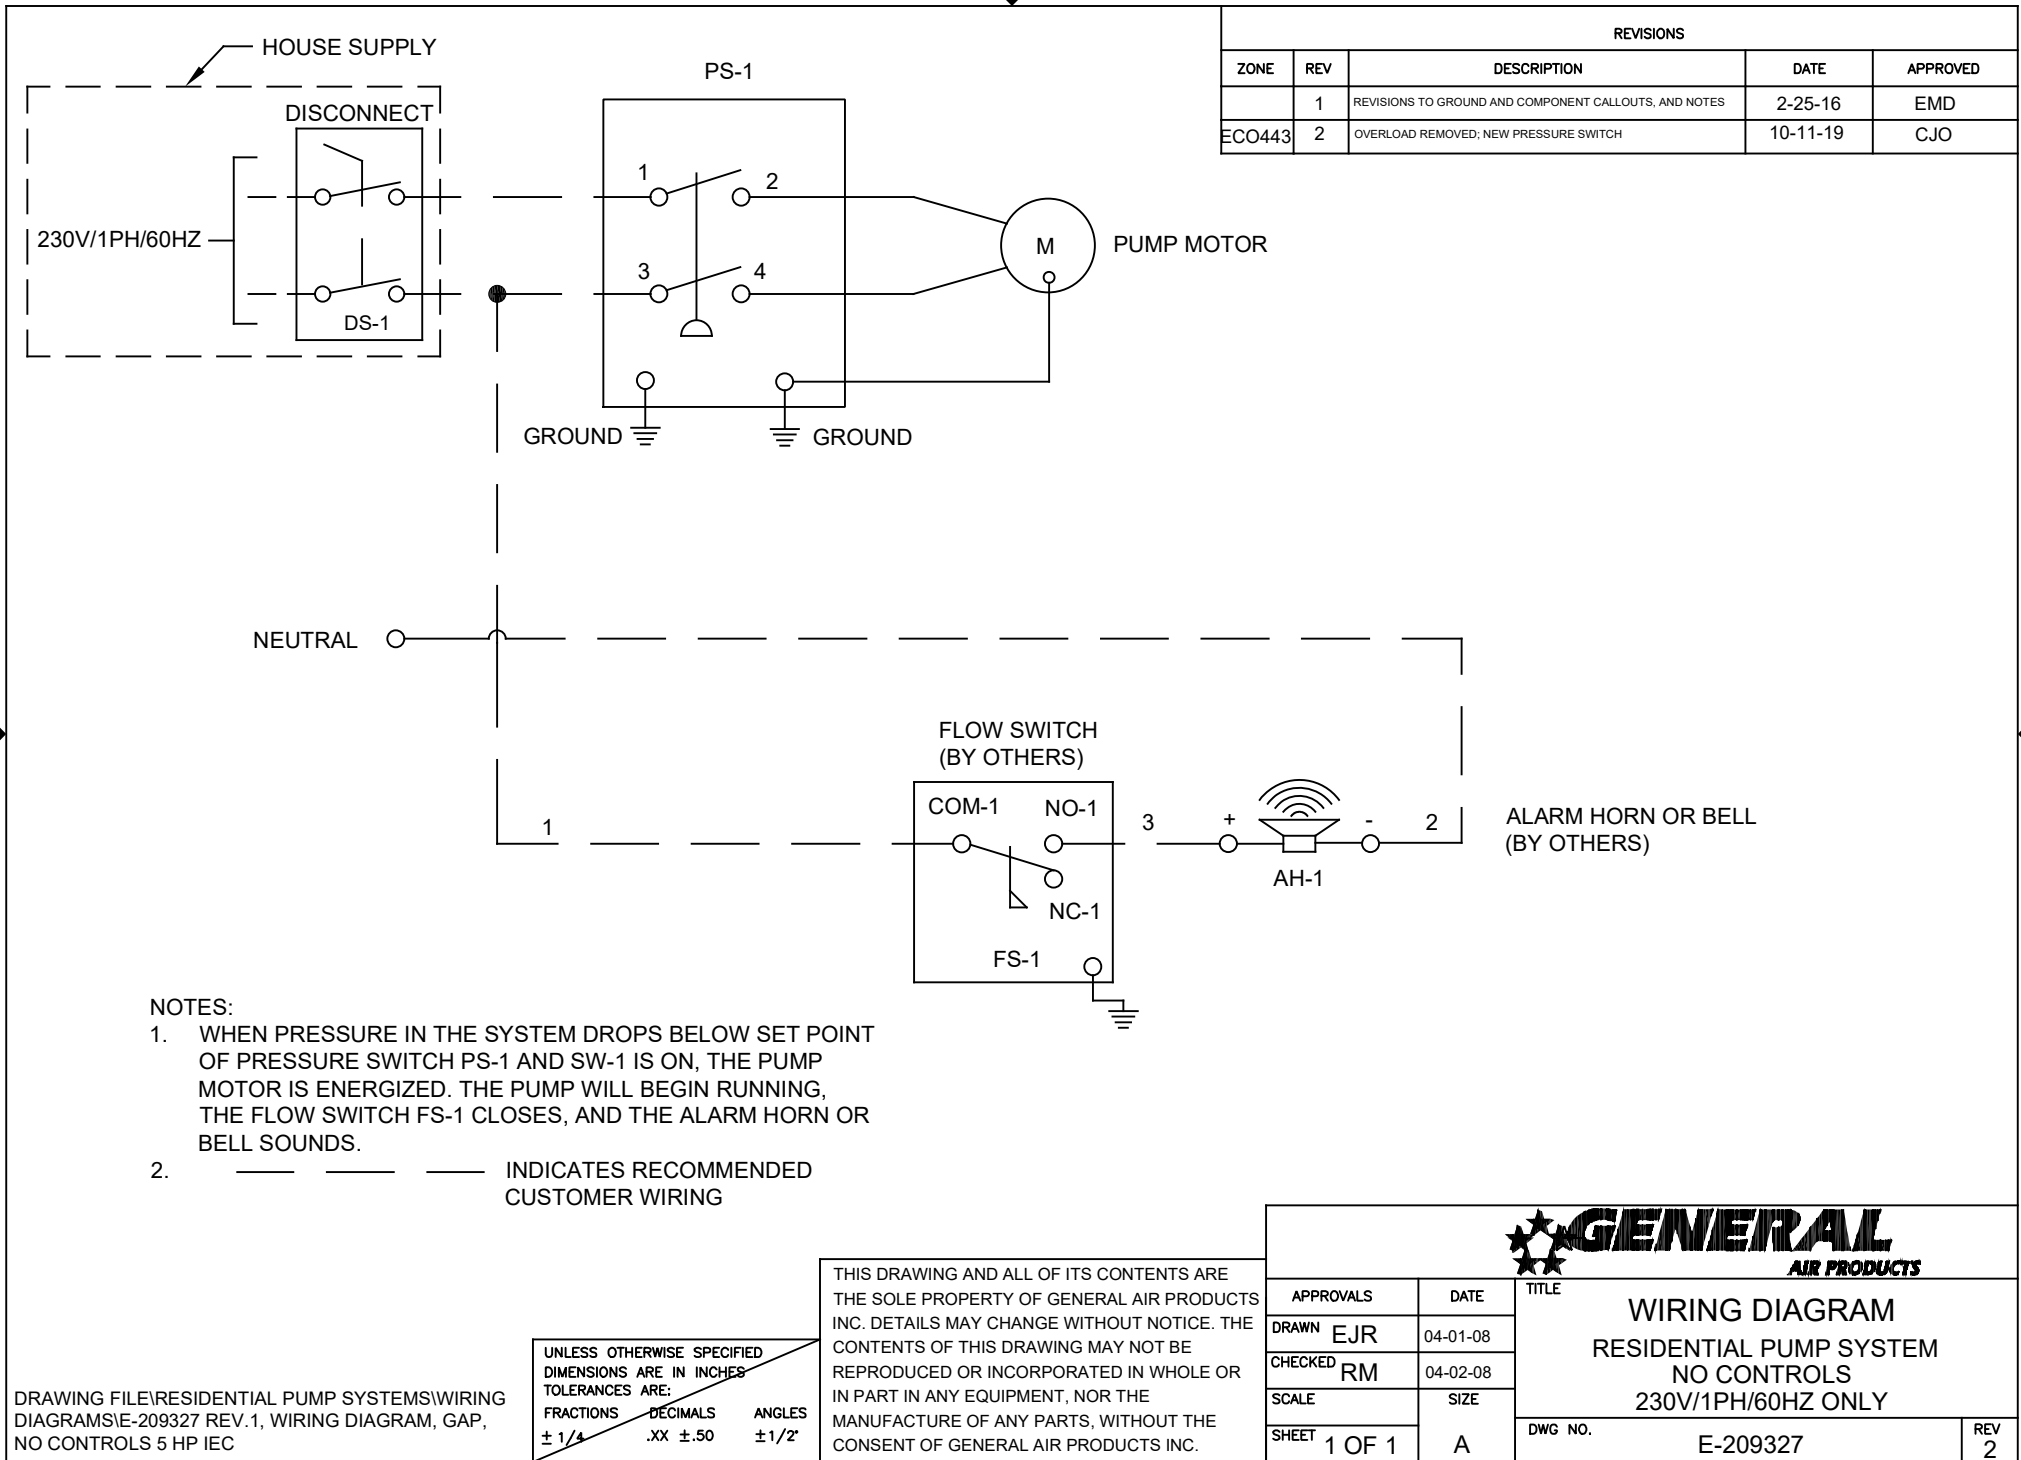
HOUSE SUPPLY

DISCONNECT

230V/1PH/60HZ

DS-1

PS-1

1 2

3 4

M

PUMP MOTOR

GROUND

GROUND

| REVISIONS | | | | |
|---|---|---|---|---|
| ZONE | REV | DESCRIPTION | DATE | APPROVED |
| | 1 | REVISIONS TO GROUND AND COMPONENT CALLOUTS, AND NOTES | 2-25-16 | EMD |
| ECO443 | 2 | OVERLOAD REMOVED; NEW PRESSURE SWITCH | 10-11-19 | CJO |

NEUTRAL

FLOW SWITCH (BY OTHERS)

COM-1 NO-1

NC-1

FS-1

1

3

+

-

2

AH-1

ALARM HORN OR BELL (BY OTHERS)

NOTES:
1. WHEN PRESSURE IN THE SYSTEM DROPS BELOW SET POINT OF PRESSURE SWITCH PS-1 AND SW-1 IS ON, THE PUMP MOTOR IS ENERGIZED. THE PUMP WILL BEGIN RUNNING, THE FLOW SWITCH FS-1 CLOSES, AND THE ALARM HORN OR BELL SOUNDS.
2. —— —— —— INDICATES RECOMMENDED CUSTOMER WIRING

DRAWING FILE\RESIDENTIAL PUMP SYSTEMS\WIRING DIAGRAMS\E-209327 REV.1, WIRING DIAGRAM, GAP, NO CONTROLS 5 HP IEC

UNLESS OTHERWISE SPECIFIED DIMENSIONS ARE IN INCHES TOLERANCES ARE:
FRACTIONS ± 1/4
DECIMALS .XX ±.50
ANGLES ±1/2°

THIS DRAWING AND ALL OF ITS CONTENTS ARE THE SOLE PROPERTY OF GENERAL AIR PRODUCTS INC. DETAILS MAY CHANGE WITHOUT NOTICE. THE CONTENTS OF THIS DRAWING MAY NOT BE REPRODUCED OR INCORPORATED IN WHOLE OR IN PART IN ANY EQUIPMENT, NOR THE MANUFACTURE OF ANY PARTS, WITHOUT THE CONSENT OF GENERAL AIR PRODUCTS INC.

GENERAL AIR PRODUCTS

| APPROVALS | DATE |
|---|---|
| DRAWN EJR | 04-01-08 |
| CHECKED RM | 04-02-08 |
| SCALE | SIZE |
| SHEET 1 OF 1 | A |

TITLE
WIRING DIAGRAM
RESIDENTIAL PUMP SYSTEM
NO CONTROLS
230V/1PH/60HZ ONLY

DWG NO. E-209327

REV 2